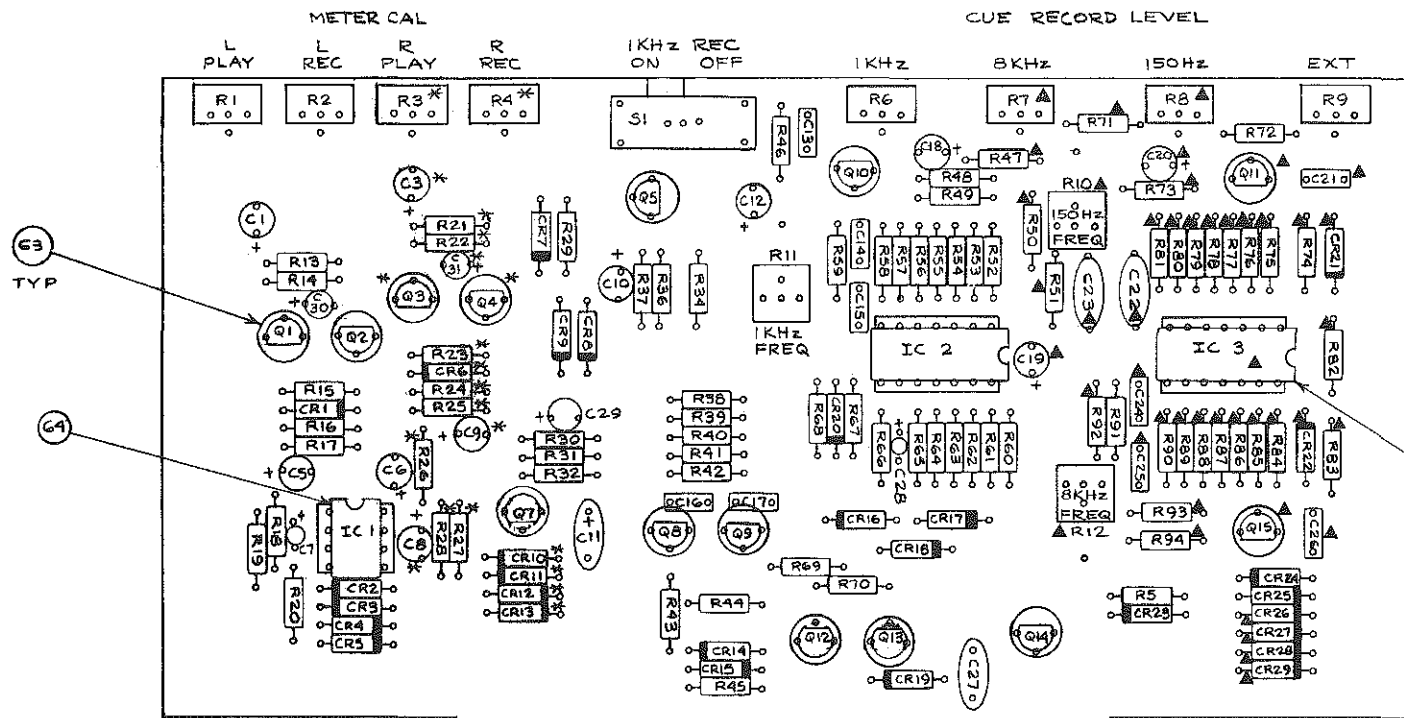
METER CAL

L PLAY
L REC
R PLAY
R REC

1KHz REC
ON OFF

CUE RECORD LEVEL

1KHz
8KHz
150Hz
EXT

R1
R2
R3 *
R4 *
S1
R6
R7
R8
R9
R46
C130
R71
R72
Q5
C12
Q10
C18
R47
R48
R49
C20
Q11
C210
R73
R10
150Hz FREQ
R50
C3 *
C1
R21
R22
C31
R13
R14
CR7
R29
R11
R59
C140
R58
R57
R56
R55
R54
R53
R52
R51
C23
C22
R81
R80
R79
R78
R77
R76
R75
R74
CR21
63
TYP
Q3
Q4
C30
Q1
Q2
C10
R37
R36
R34
CR9
CR8
1KHz FREQ
C150
IC 2
C19
IC 3
R82
R23
CR6
R24
R25
R15
CR1
R16
R17
C29
R38
R39
R40
R41
R42
R68
CR20
R67
R66
C28
R65
R64
R63
R62
R61
R60
R92
R91
C240
C250
R90
R89
R88
R87
R86
R85
R84
CR22
R83
64
C9
R30
R31
R32
C5
C6
R26
IC 1
R18
R19
C7
C8
R28
R27
Q7
C11
C160
C170
Q8
Q9
CR16
CR17
8KHz FREQ
R12
R93
R94
Q15
C260
CR10
CR11
CR12
CR13
CR18
R20
CR2
CR3
CR4
CR5
R69
R70
R43
R44
CR14
CR15
R45
Q12
Q13
Q14
C27
CR19
R5
CR23
CR24
CR25
CR26
CR27
CR28
CR29